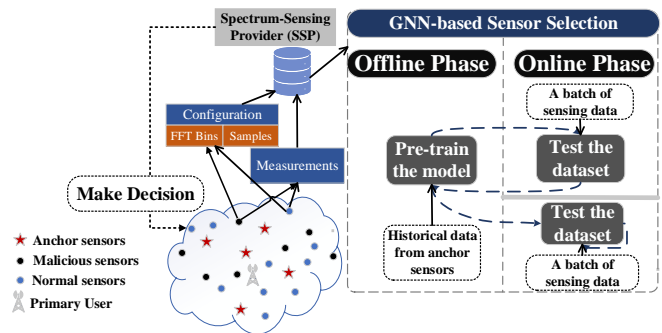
Spectrum-Sensing Provider (SSP)

GNN-based Sensor Selection

Offline Phase

Online Phase

Configuration

FFT Bins

Samples

Measurements

A batch of sensing data

Pre-train the model

Test the dataset

Make Decision

Test the dataset

Historical data from anchor sensors

A batch of sensing data

Anchor sensors

Malicious sensors

Normal sensors

Primary User